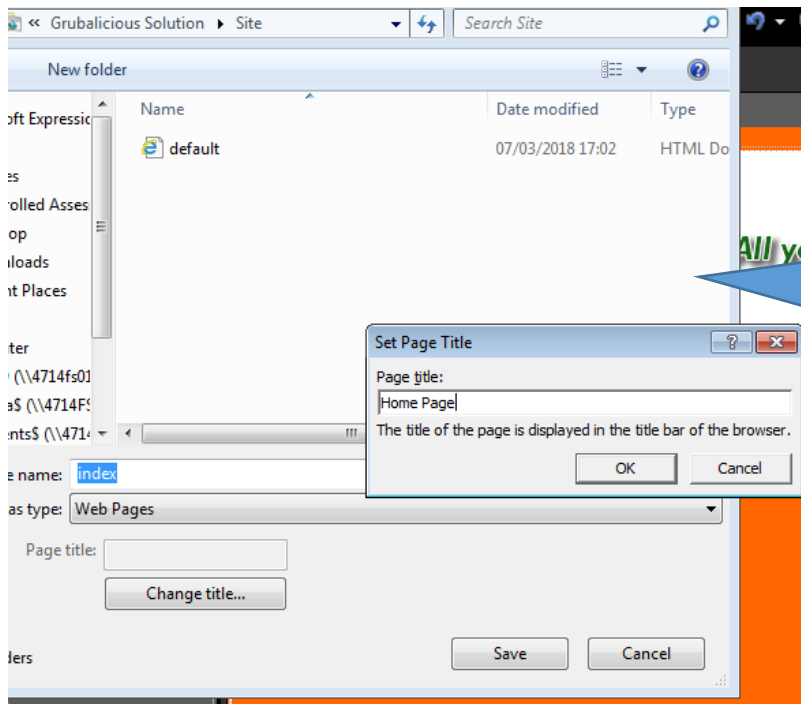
« Grubalicious Solution ▸ Site
Search Site
New folder
oft Expressio
es
rolled Asses
op
loads
nt Places
ter
(\\4714fs01
e$ (\\4714FS
nts$ (\\4714
Name
Date modified
Type
default
07/03/2018 17:02
HTML Do
All y
Set Page Title
Page title:
Home Page
The title of the page is displayed in the title bar of the browser.
OK
Cancel
e name: index
as type: Web Pages
Page title:
Change title...
ders
Save
Cancel